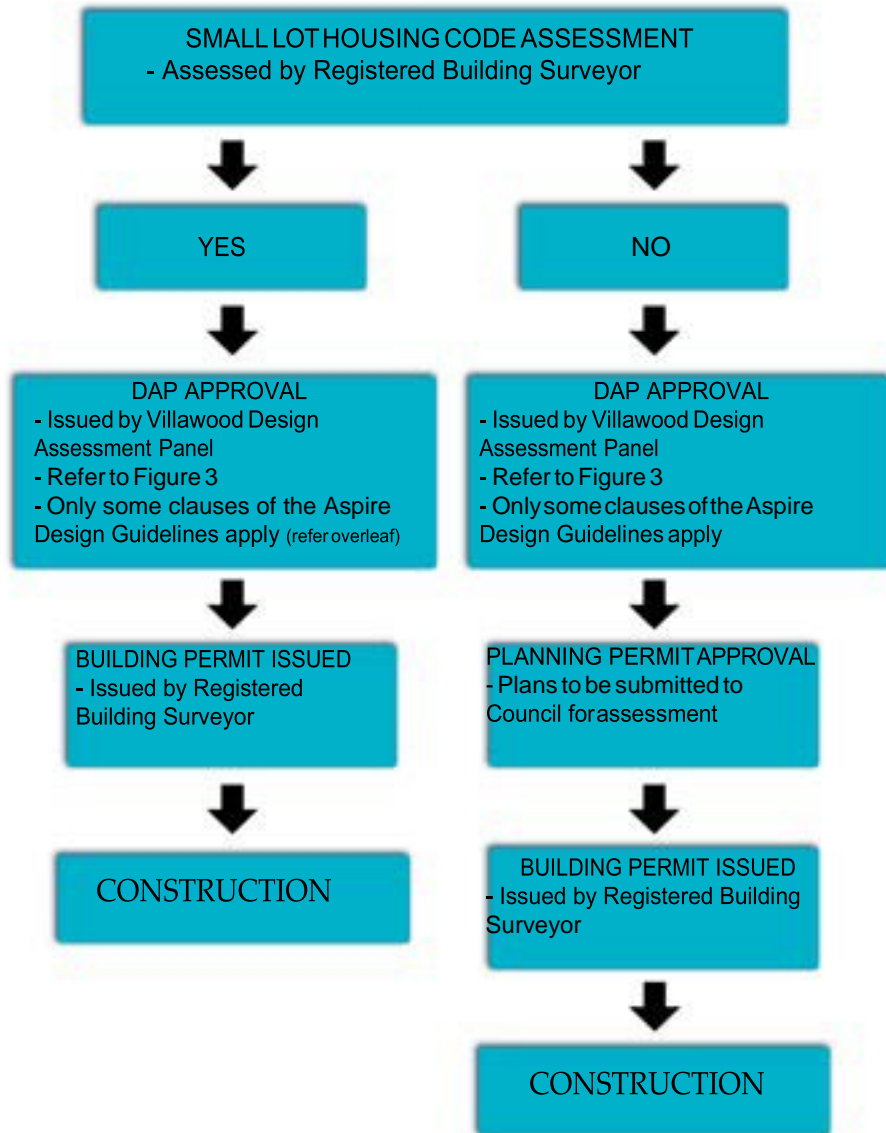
SMALL LOT HOUSING CODE ASSESSMENT
- Assessed by Registered Building Surveyor

YES

DAP APPROVAL
- Issued by Villawood Design Assessment Panel
- Refer to Figure 3
- Only some clauses of the Aspire Design Guidelines apply (refer overleaf)

BUILDING PERMIT ISSUED
- Issued by Registered Building Surveyor

CONSTRUCTION

NO

DAP APPROVAL
- Issued by Villawood Design Assessment Panel
- Refer to Figure 3
- Only some clauses of the Aspire Design Guidelines apply

PLANNING PERMIT APPROVAL
- Plans to be submitted to Council for assessment

BUILDING PERMIT ISSUED
- Issued by Registered Building Surveyor

CONSTRUCTION